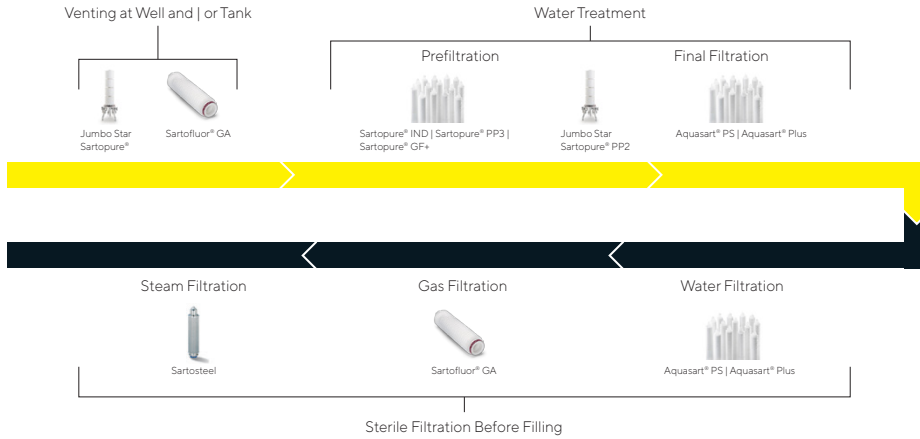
Venting at Well and | or Tank

Jumbo Star Sartopure®

Sartofluor® GA

Water Treatment

Prefiltration

Sartopure® IND | Sartopure® PP3 | Sartopure® GF+

Jumbo Star Sartopure® PP2

Final Filtration

Aquasart® PS | Aquasart® Plus

Steam Filtration

Sartosteel

Gas Filtration

Sartofluor® GA

Water Filtration

Aquasart® PS | Aquasart® Plus

Sterile Filtration Before Filling